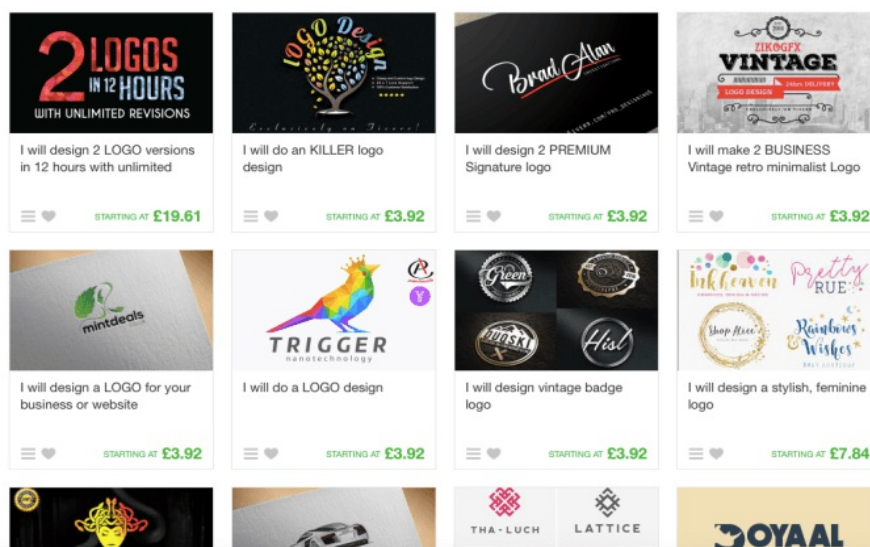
2 LOGOS IN 12 HOURS WITH UNLIMITED REVISIONS

I will design 2 LOGO versions in 12 hours with unlimited

STARTING AT £19.61

LOGO Design

Exclusively on Fiverr!

I will do an KILLER logo design

STARTING AT £3.92

Brad Alan

I will design 2 PREMIUM Signature logo

STARTING AT £3.92

ZIKOGFX VINTAGE

LOGO DESIGN

I will make 2 BUSINESS Vintage retro minimalist Logo

STARTING AT £3.92

mintdeals

I will design a LOGO for your business or website

STARTING AT £3.92

TRIGGER nanotechnology

I will do a LOGO design

STARTING AT £3.92

Green

Hisl

I will design vintage badge logo

STARTING AT £3.92

Inkheaven

Pretty RUE

Shop Aleee

Rainbows & Wishes

I will design a stylish, feminine logo

STARTING AT £7.84

THA-LUCH

LATTICE

OYAAL